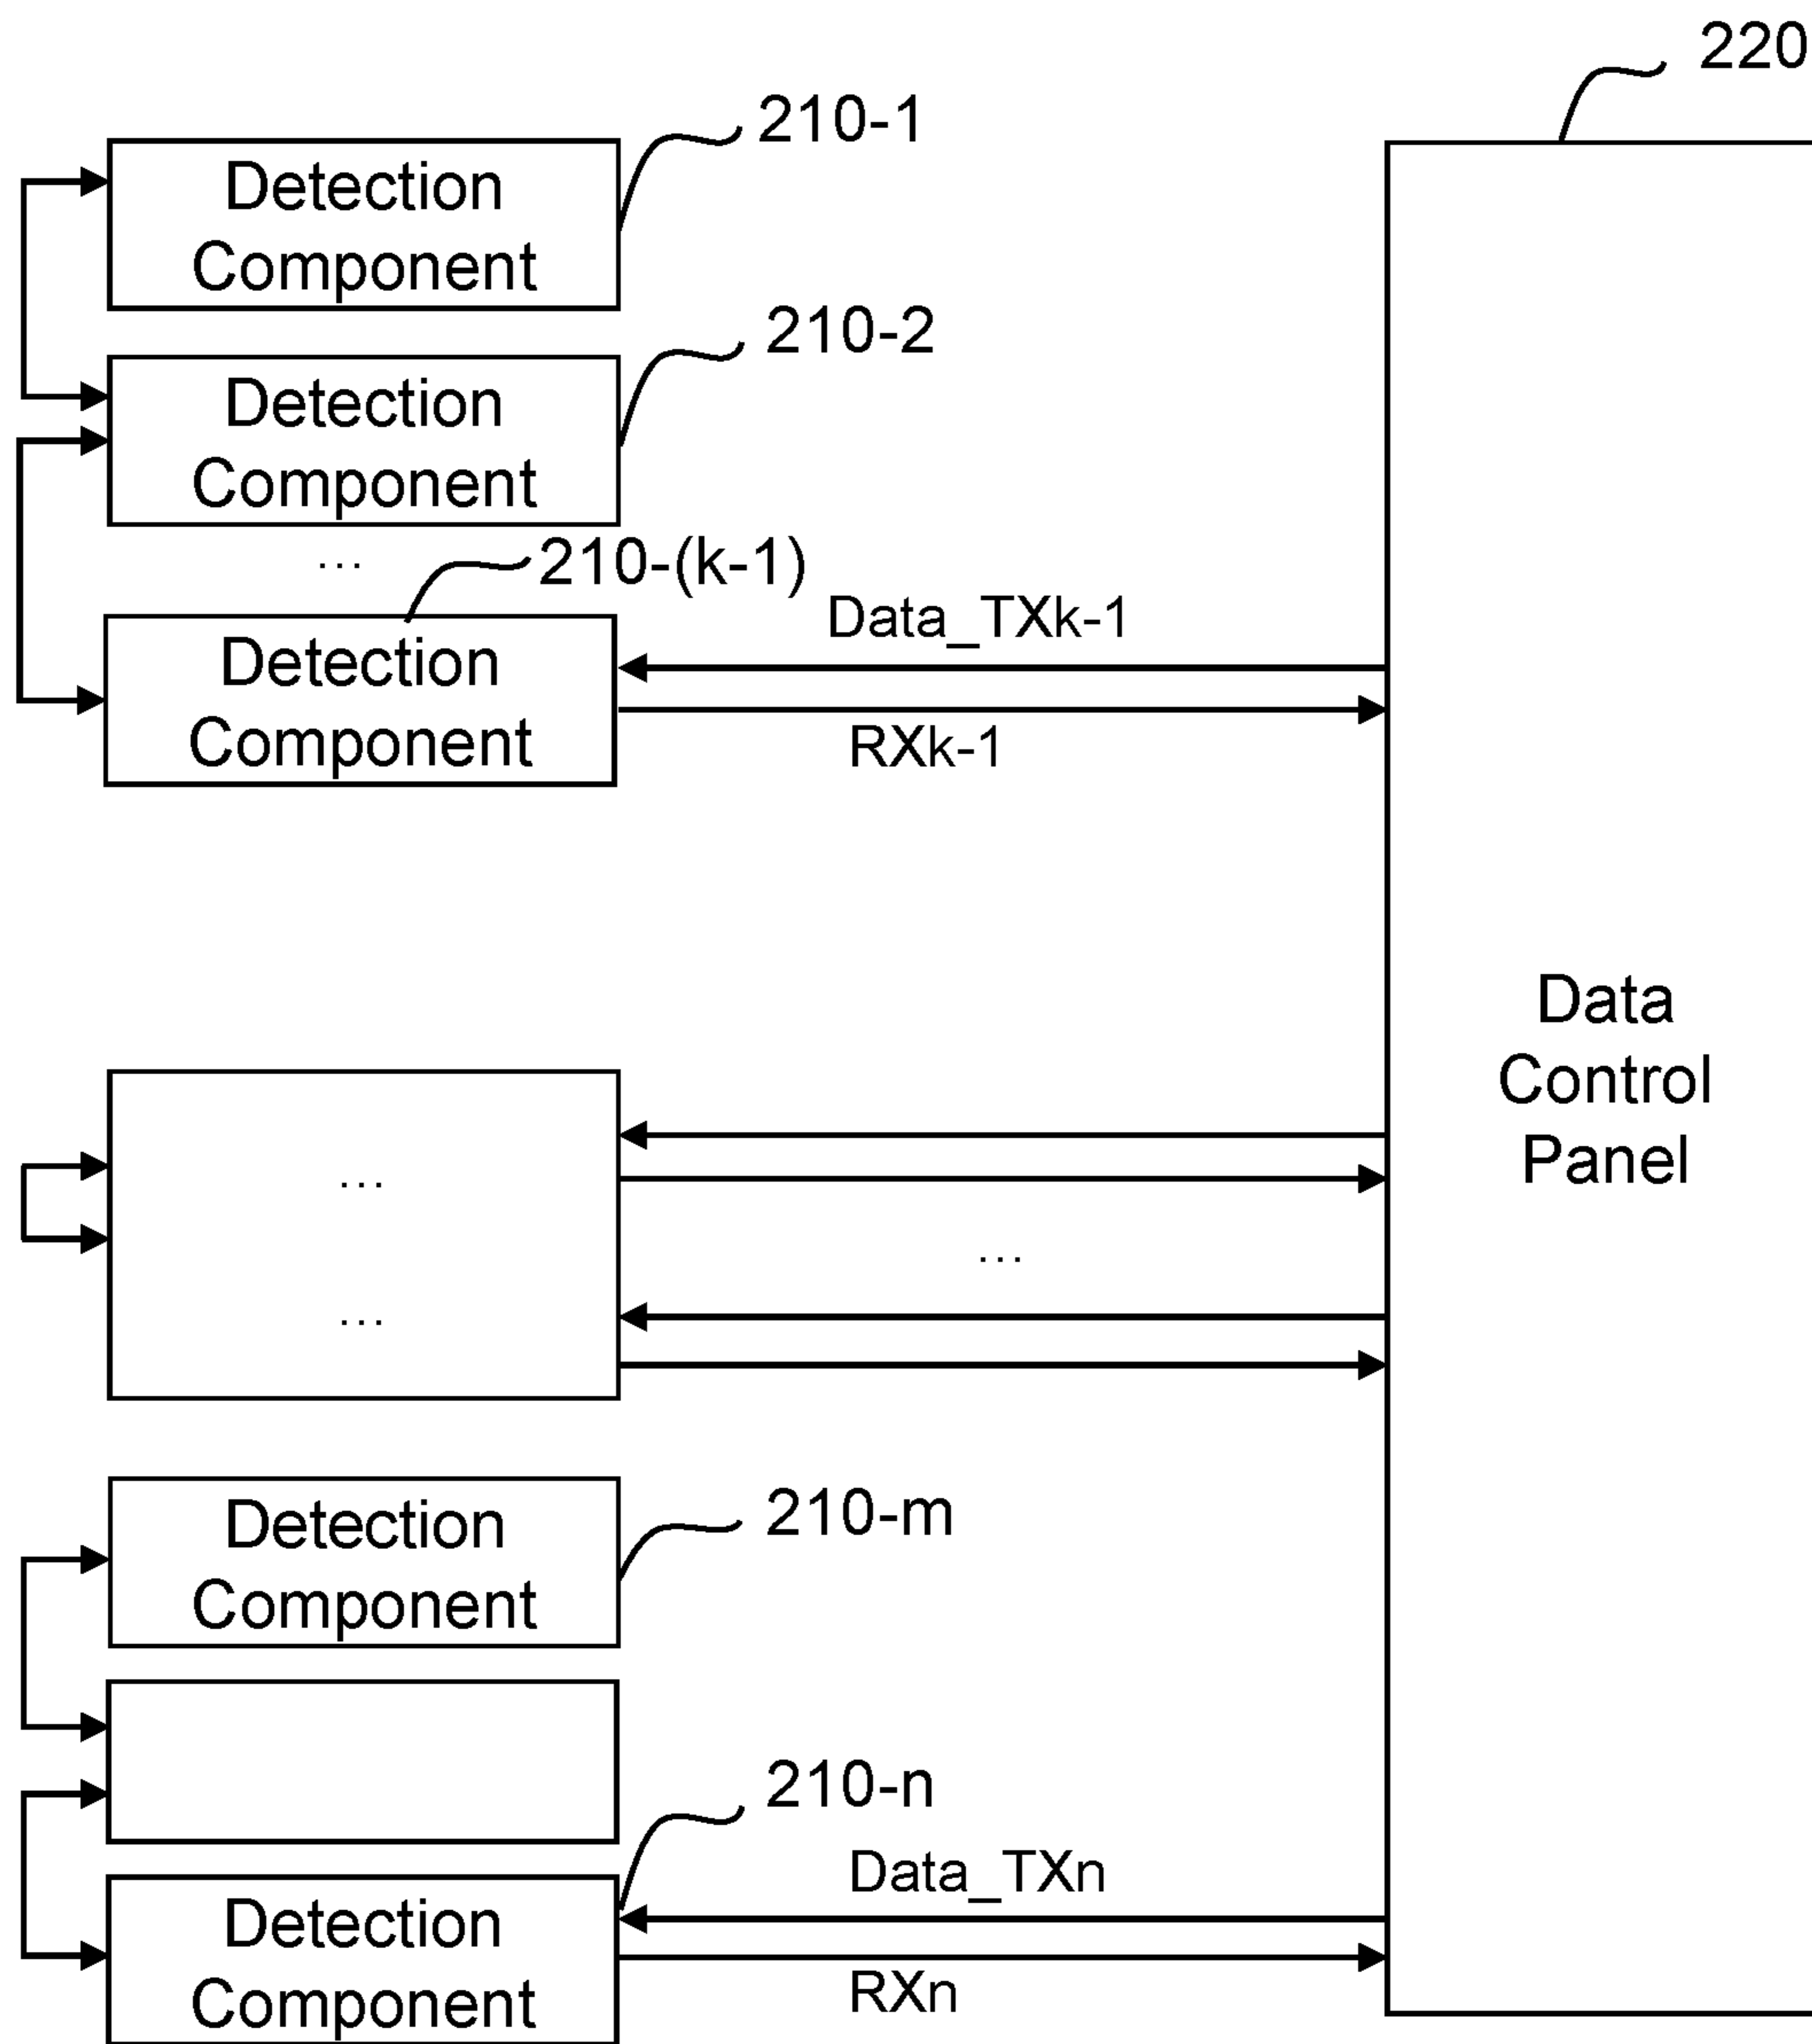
220

210-1
Detection Component

210-2
Detection Component

...

210-(k-1)
Detection Component

Data_TXk-1

RXk-1

Data Control Panel

...

...

...

210-m
Detection Component

210-n

Data_TXn

Detection Component

RXn